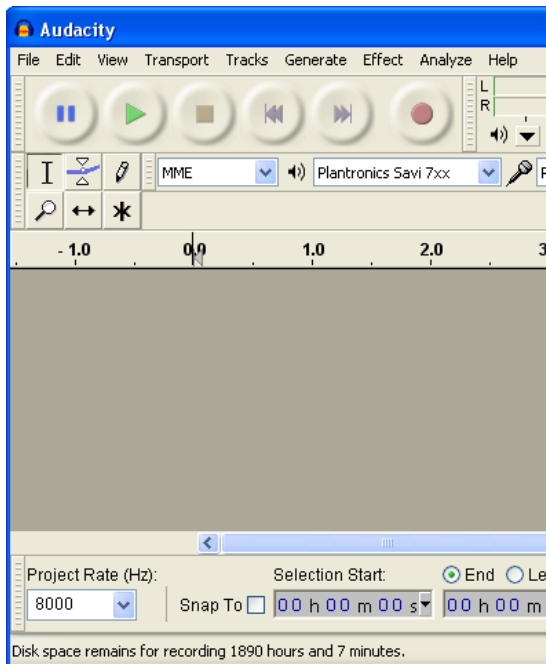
Audacity

File Edit View Transport Tracks Generate Effect Analyze Help

L
R

MME
Plantronics Savi 7xx

-1.0 0.0 1.0 2.0 3

Project Rate (Hz):
8000
Selection Start:
Snap To
00 h 00 m 00 s
End
Le
00 h 00 m

Disk space remains for recording 1890 hours and 7 minutes.